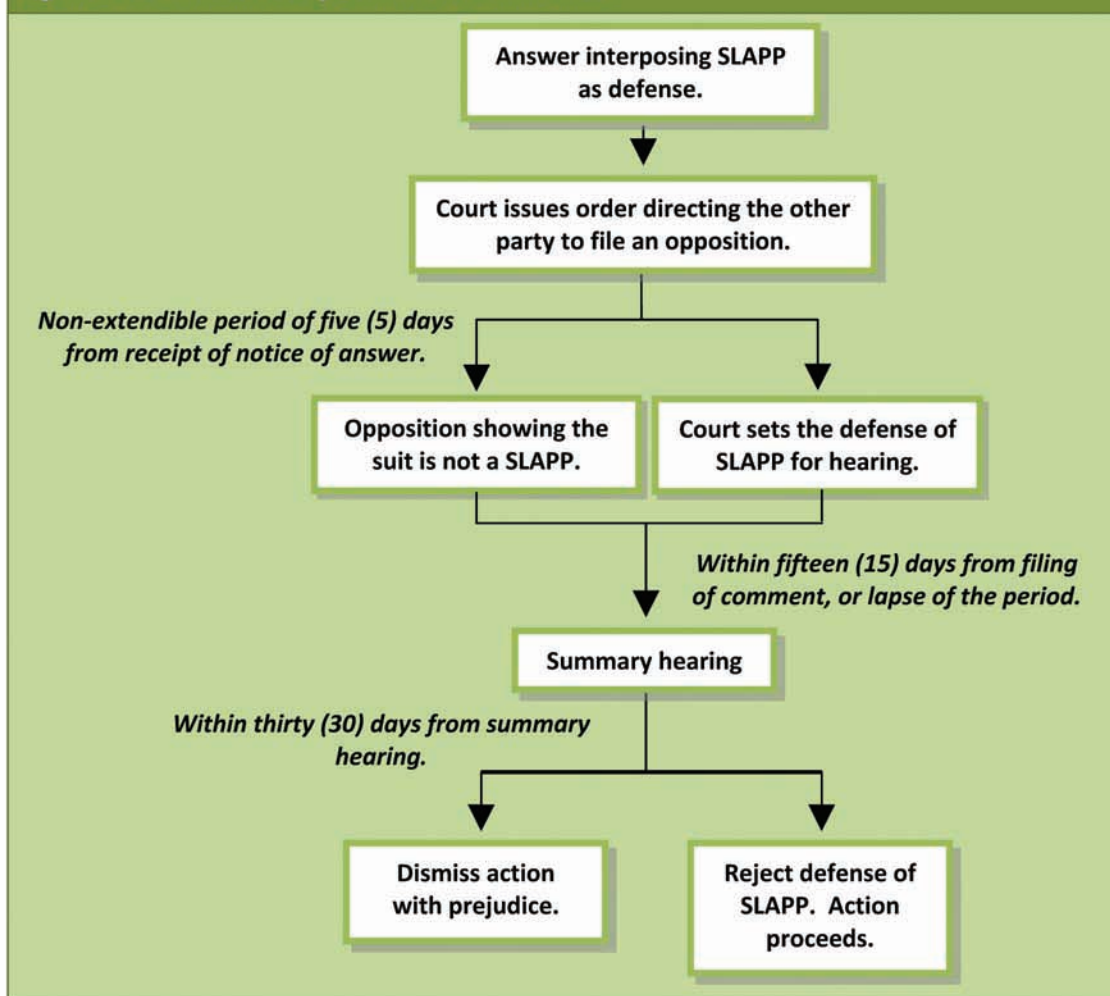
Answer interposing SLAPP as defense.

Court issues order directing the other party to file an opposition.

Non-extendible period of five (5) days from receipt of notice of answer.

Opposition showing the suit is not a SLAPP.

Court sets the defense of SLAPP for hearing.

Within fifteen (15) days from filing of comment, or lapse of the period.

Summary hearing

Within thirty (30) days from summary hearing.

Dismiss action with prejudice.

Reject defense of SLAPP. Action proceeds.